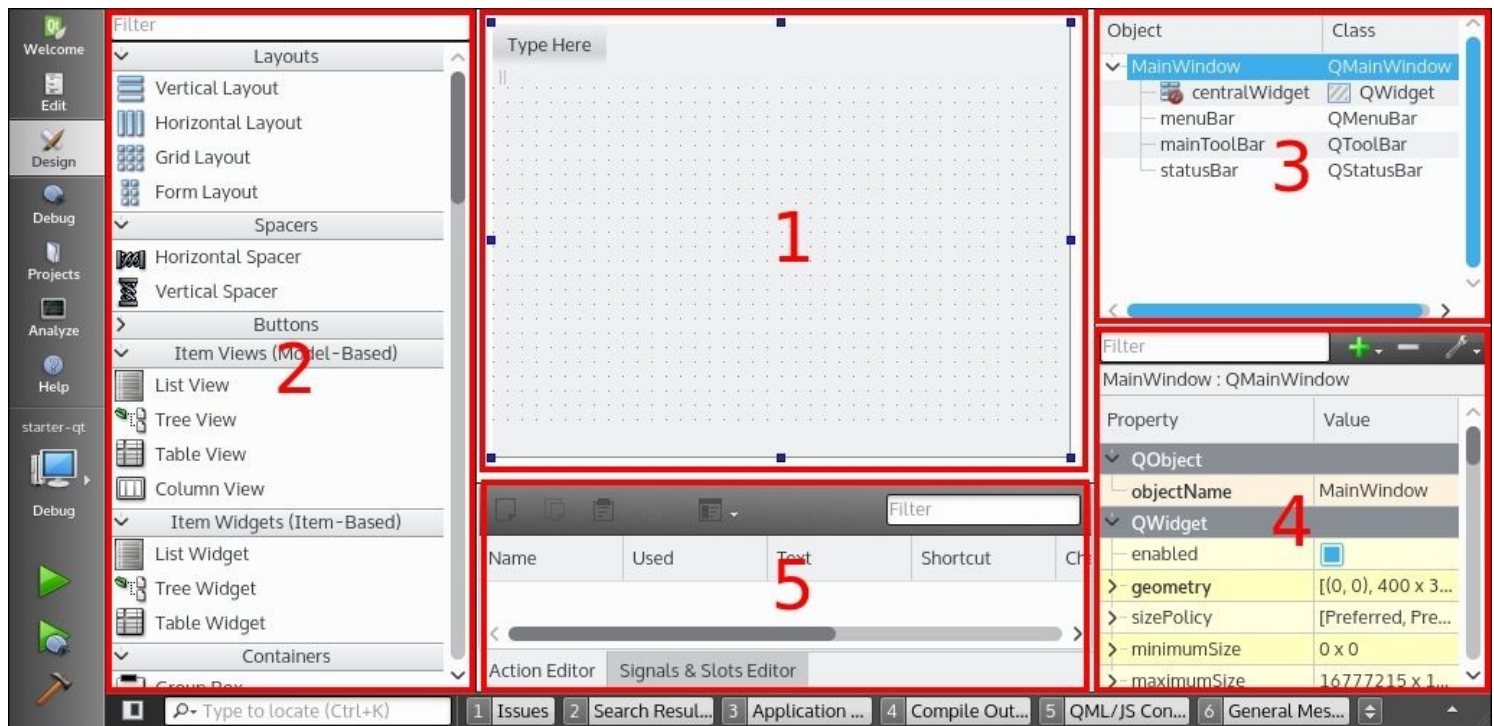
Welcome
Edit
Design
Debug
Projects
Analyze
Help
starter-qt
Debug

Filter
Layouts
Vertical Layout
Horizontal Layout
Grid Layout
Form Layout
Spacers
Horizontal Spacer
Vertical Spacer
Buttons
Item Views (Model-Based)
List View
Tree View
Table View
Column View
Item Widgets (Item-Based)
List Widget
Tree Widget
Table Widget
Containers
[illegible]
2

Type Here
1

Filter
Name
Used
Text
Shortcut
Ch
5
Action Editor
Signals & Slots Editor

| Object | Class |
|---|---|
| MainWindow | QMainWindow |
| centralWidget | QWidget |
| menuBar | QMenuBar |
| mainToolBar | QToolBar |
| statusBar | QStatusBar |

3

Filter
MainWindow : QMainWindow

| Property | Value |
|---|---|
| QObject | |
| objectName | MainWindow |
| QWidget | |
| enabled | |
| geometry | [(0, 0), 400 x 3... |
| sizePolicy | [Preferred, Pre... |
| minimumSize | 0 x 0 |
| maximumSize | 16777215 x 1... |

4

Type to locate (Ctrl+K)
1 Issues
2 Search Resul...
3 Application ...
4 Compile Out...
5 QML/JS Con...
6 General Mes...